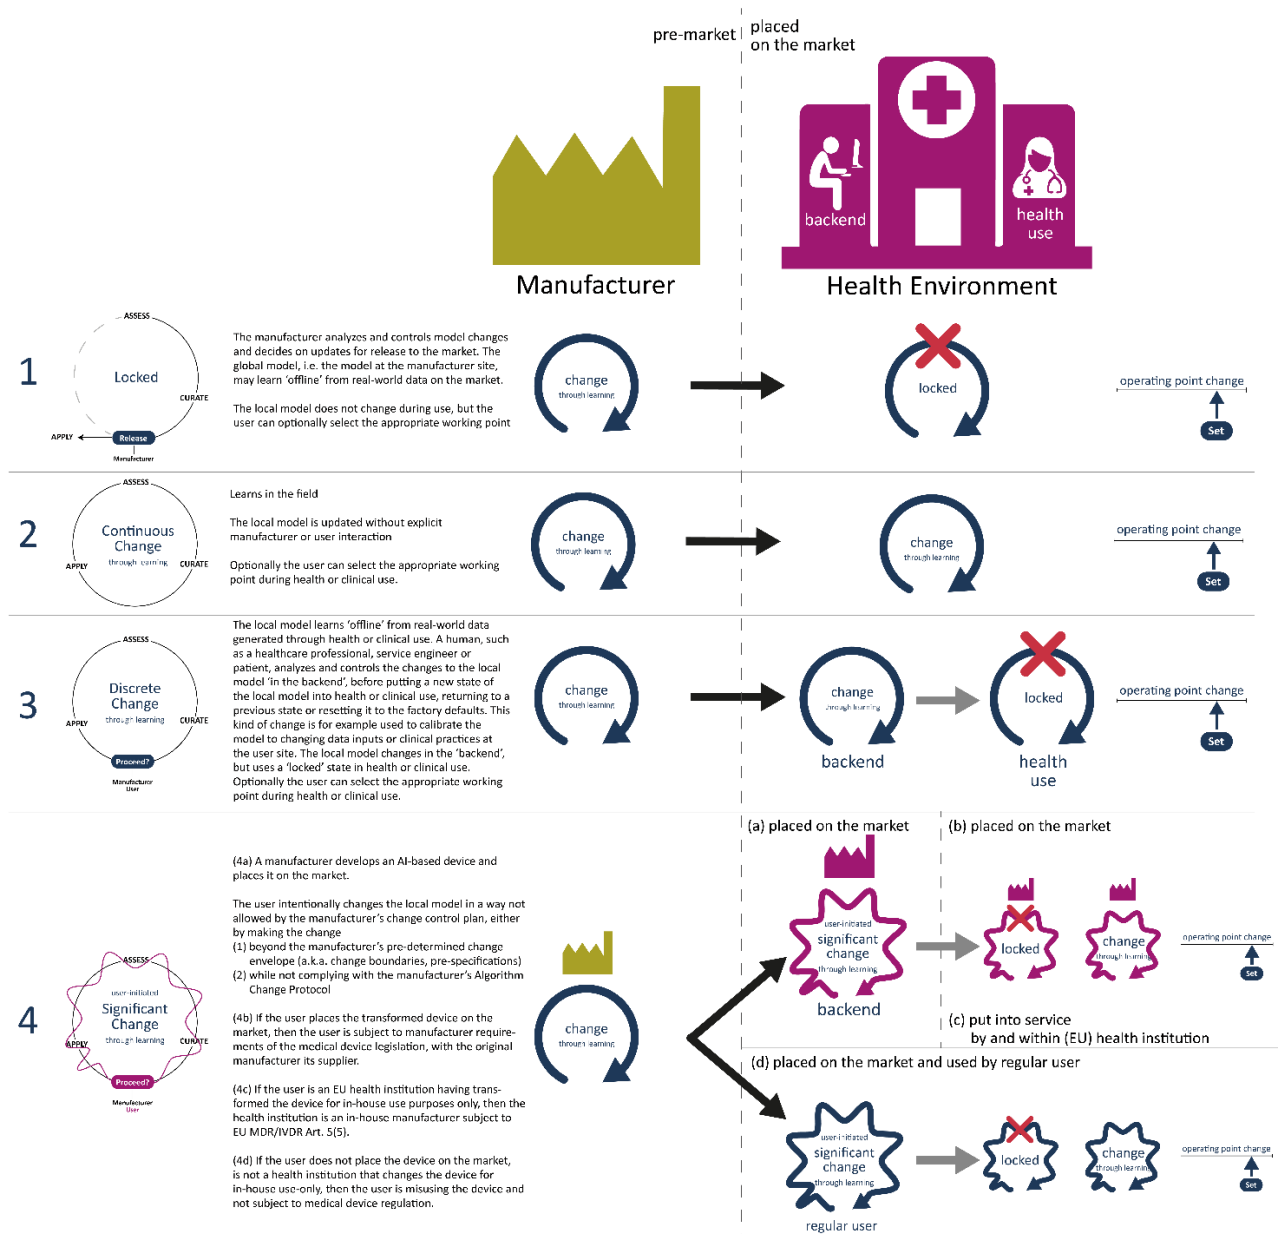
pre-market | placed on the market

backend

health use

Manufacturer

Health Environment

1

ASSESS

Locked

CURATE

APPLY

Release

Manufacturer

The manufacturer analyzes and controls model changes and decides on updates for release to the market. The global model, i.e. the model at the manufacturer site, may learn 'offline' from real-world data on the market.

The local model does not change during use, but the user can optionally select the appropriate working point

change through learning

locked

operating point change

Set

2

ASSESS

Continuous Change

through learning

APPLY

CURATE

Learns in the field

The local model is updated without explicit manufacturer or user interaction

Optionally the user can select the appropriate working point during health or clinical use.

change through learning

change through learning

operating point change

Set

3

ASSESS

Discrete Change

through learning

APPLY

CURATE

Proceed?

Manufacturer User

The local model learns 'offline' from real-world data generated through health or clinical use. A human, such as a healthcare professional, service engineer or patient, analyzes and controls the changes to the local model 'in the backend', before putting a new state of the local model into health or clinical use, returning to a previous state or resetting it to the factory defaults. This kind of change is for example used to calibrate the model to changing data inputs or clinical practices at the user site. The local model changes in the 'backend', but uses a 'locked' state in health or clinical use. Optionally the user can select the appropriate working point during health or clinical use.

change through learning

change through learning

backend

locked

health use

operating point change

Set

4

ASSESS

user-initiated

Significant Change

through learning

APPLY

CURATE

Proceed?

Manufacturer User

(4a) A manufacturer develops an AI-based device and places it on the market.

The user intentionally changes the local model in a way not allowed by the manufacturer's change control plan, either by making the change
(1) beyond the manufacturer's pre-determined change envelope (a.k.a. change boundaries, pre-specifications)
(2) while not complying with the manufacturer's Algorithm Change Protocol

(4b) If the user places the transformed device on the market, then the user is subject to manufacturer requirements of the medical device legislation, with the original manufacturer its supplier.

(4c) If the user is an EU health institution having transformed the device for in-house use purposes only, then the health institution is an in-house manufacturer subject to EU MDR/IVDR Art. 5(5).

(4d) If the user does not place the device on the market, is not a health institution that changes the device for in-house use-only, then the user is misusing the device and not subject to medical device regulation.

change through learning

(a) placed on the market

user-initiated significant change through learning

backend

(b) placed on the market

locked

change through learning

operating point change

Set

(c) put into service by and within (EU) health institution

(d) placed on the market and used by regular user

user-initiated significant change through learning

regular user

locked

change through learning

operating point change

Set